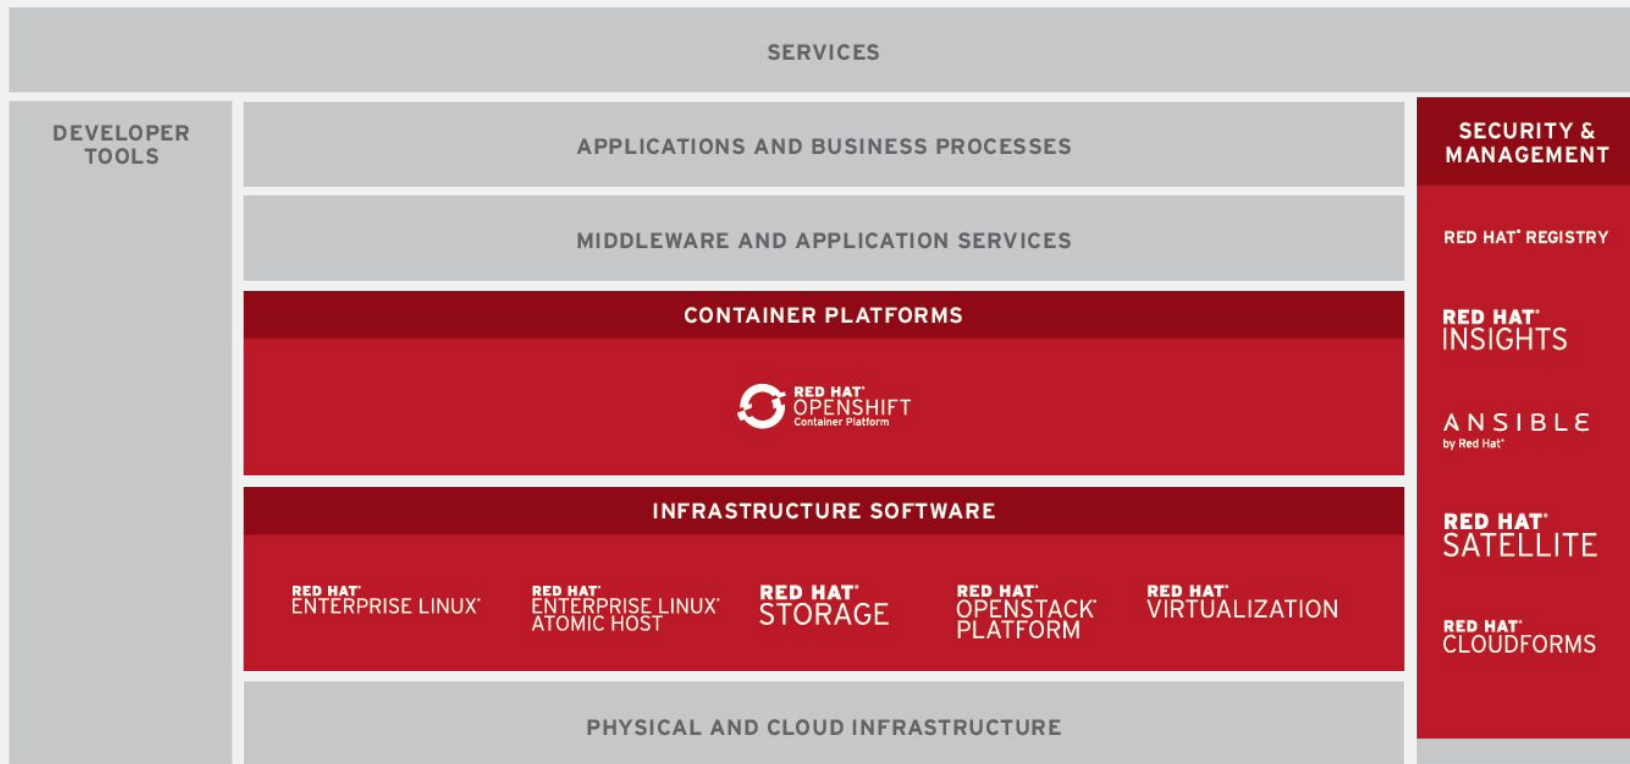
SERVICES

DEVELOPER TOOLS

APPLICATIONS AND BUSINESS PROCESSES

MIDDLEWARE AND APPLICATION SERVICES

CONTAINER PLATFORMS

RED HAT® OPENSHIFT Container Platform

INFRASTRUCTURE SOFTWARE

RED HAT® ENTERPRISE LINUX®

RED HAT® ENTERPRISE LINUX® ATOMIC HOST

RED HAT® STORAGE

RED HAT® OPENSTACK® PLATFORM

RED HAT® VIRTUALIZATION

PHYSICAL AND CLOUD INFRASTRUCTURE

SECURITY & MANAGEMENT

RED HAT® REGISTRY

RED HAT® INSIGHTS

ANSIBLE by Red Hat®

RED HAT® SATELLITE

RED HAT® CLOUDFORMS